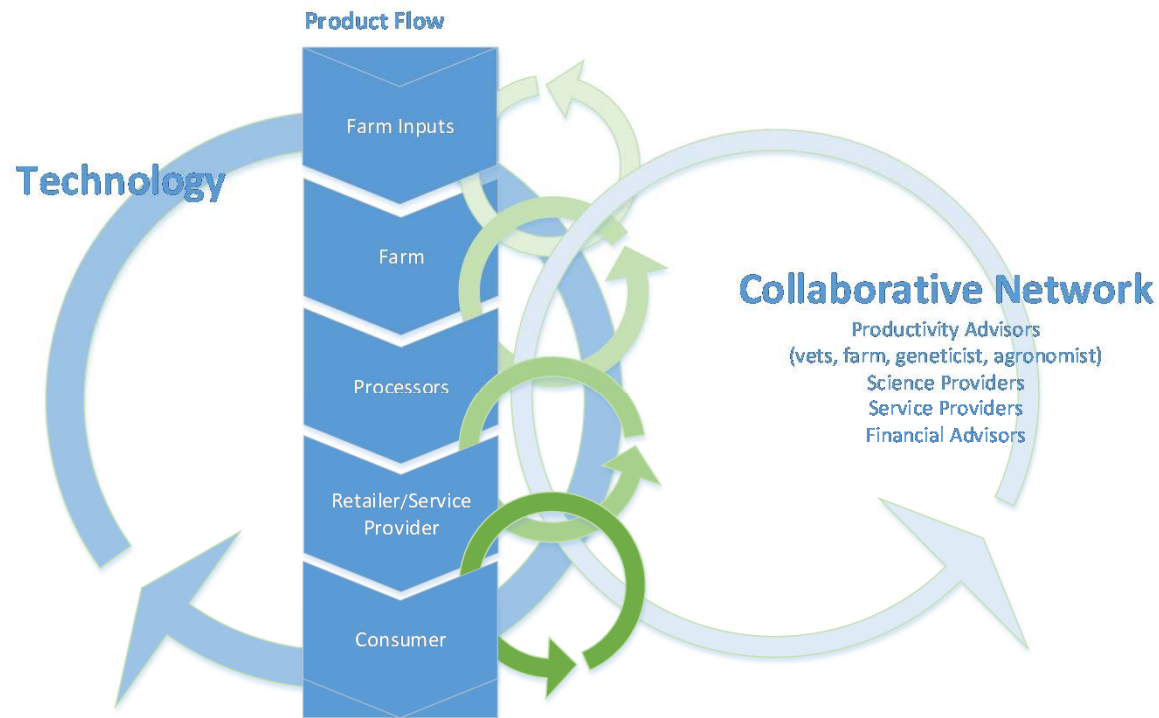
Product Flow

Farm Inputs

Farm

Processors

Retailer/Service Provider

Consumer

Technology

Collaborative Network
Productivity Advisors
(vets, farm, geneticist, agronomist)
Science Providers
Service Providers
Financial Advisors